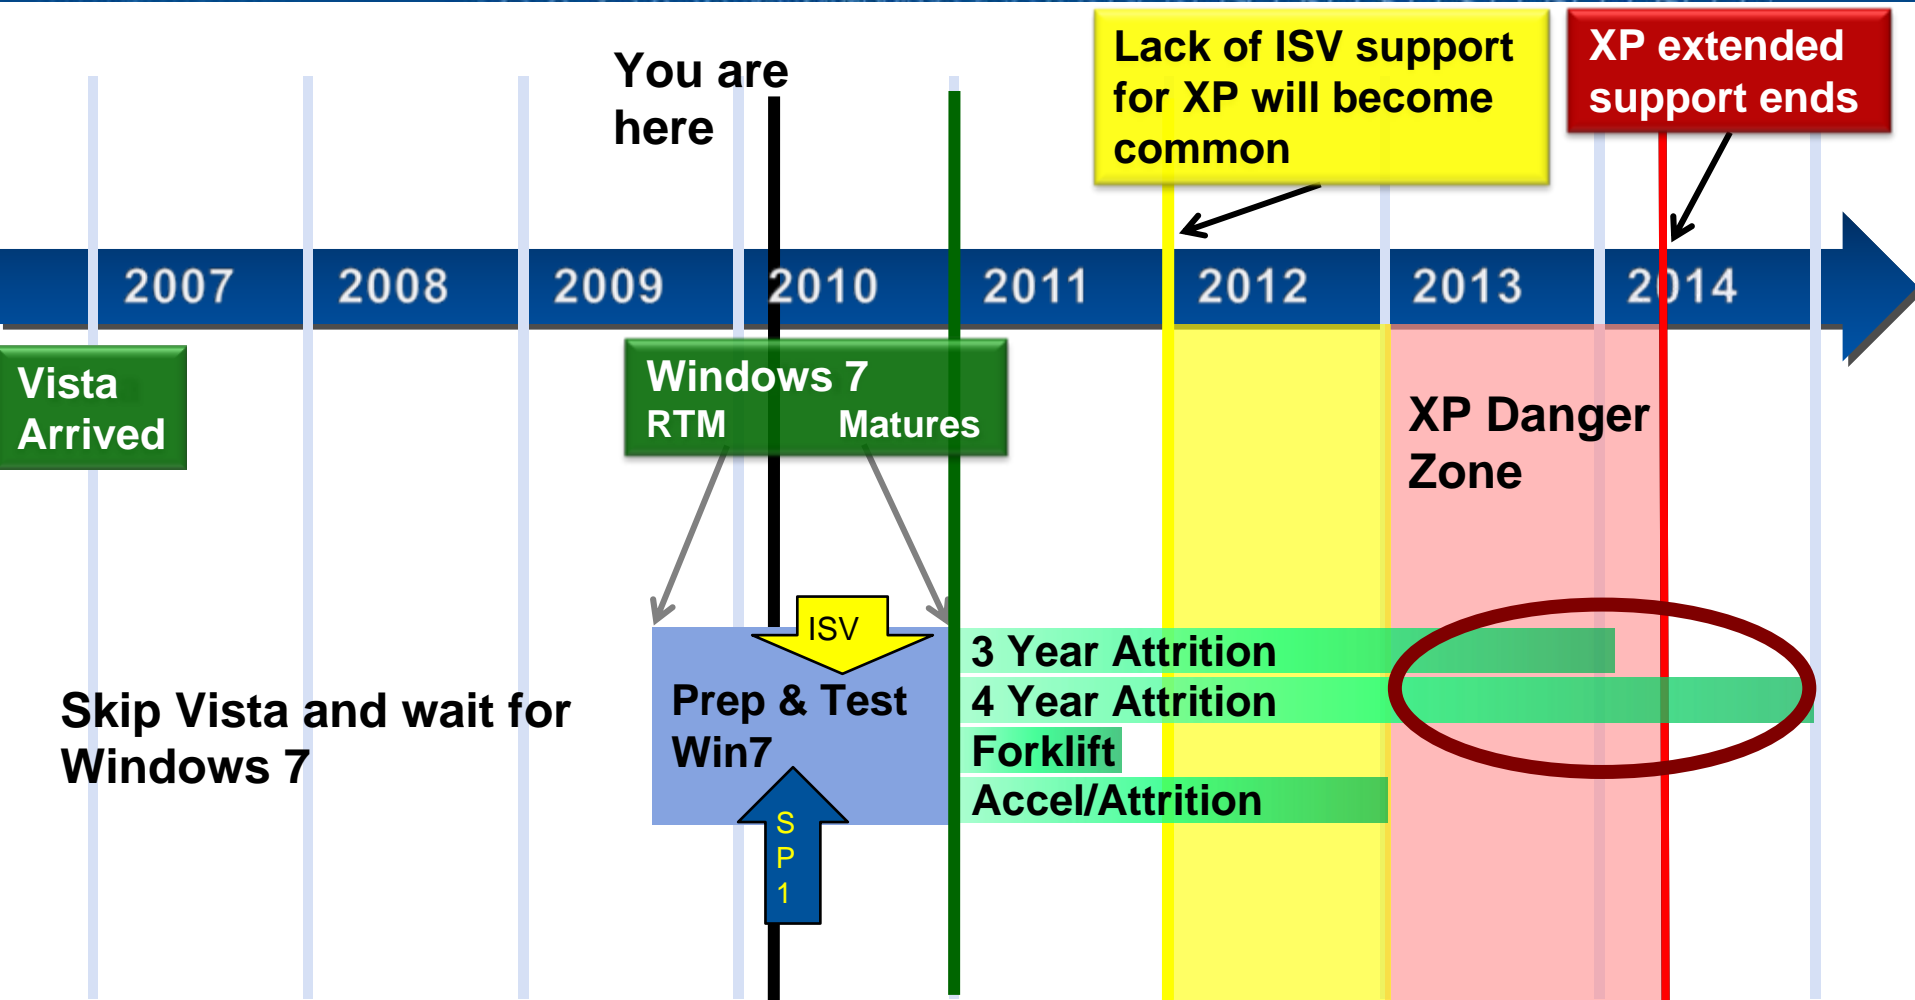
You are here

Lack of ISV support for XP will become common

XP extended support ends

2007 2008 2009 2010 2011 2012 2013 2014

Vista Arrived

Windows 7
RTM Matures

XP Danger Zone

ISV

Prep & Test Win7

S P 1

3 Year Attrition
4 Year Attrition
Forklift
Accel/Attrition

Skip Vista and wait for Windows 7